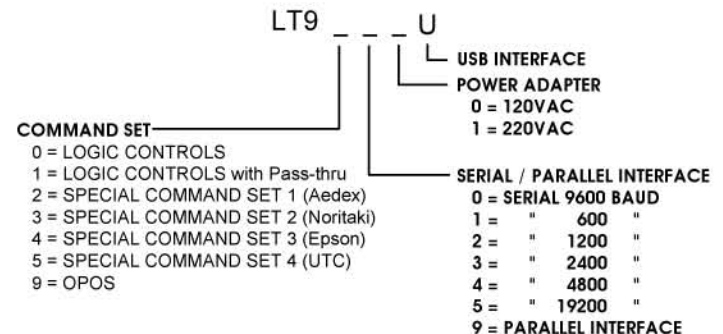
LT9 _ _ _ U

USB INTERFACE

POWER ADAPTER
0 = 120VAC
1 = 220VAC

COMMAND SET
0 = LOGIC CONTROLS
1 = LOGIC CONTROLS with Pass-thru
2 = SPECIAL COMMAND SET 1 (Aedex)
3 = SPECIAL COMMAND SET 2 (Noritaki)
4 = SPECIAL COMMAND SET 3 (Epson)
5 = SPECIAL COMMAND SET 4 (UTC)
9 = OPOS

SERIAL / PARALLEL INTERFACE
0 = SERIAL 9600 BAUD
1 = " 600 "
2 = " 1200 "
3 = " 2400 "
4 = " 4800 "
5 = " 19200 "
9 = PARALLEL INTERFACE